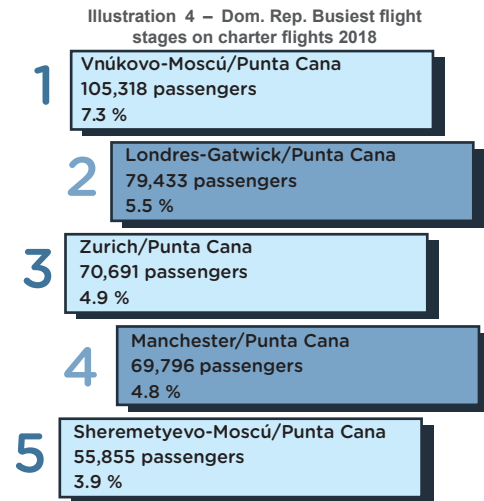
Illustration 4 – Dom. Rep. Busiest flight stages on charter flights 2018

1
Vnúkovo-Moscú/Punta Cana
105,318 passengers
7.3 %

2
Londres-Gatwick/Punta Cana
79,433 passengers
5.5 %

3
Zurich/Punta Cana
70,691 passengers
4.9 %

4
Manchester/Punta Cana
69,796 passengers
4.8 %

5
Sheremetyevo-Moscú/Punta Cana
55,855 passengers
3.9 %